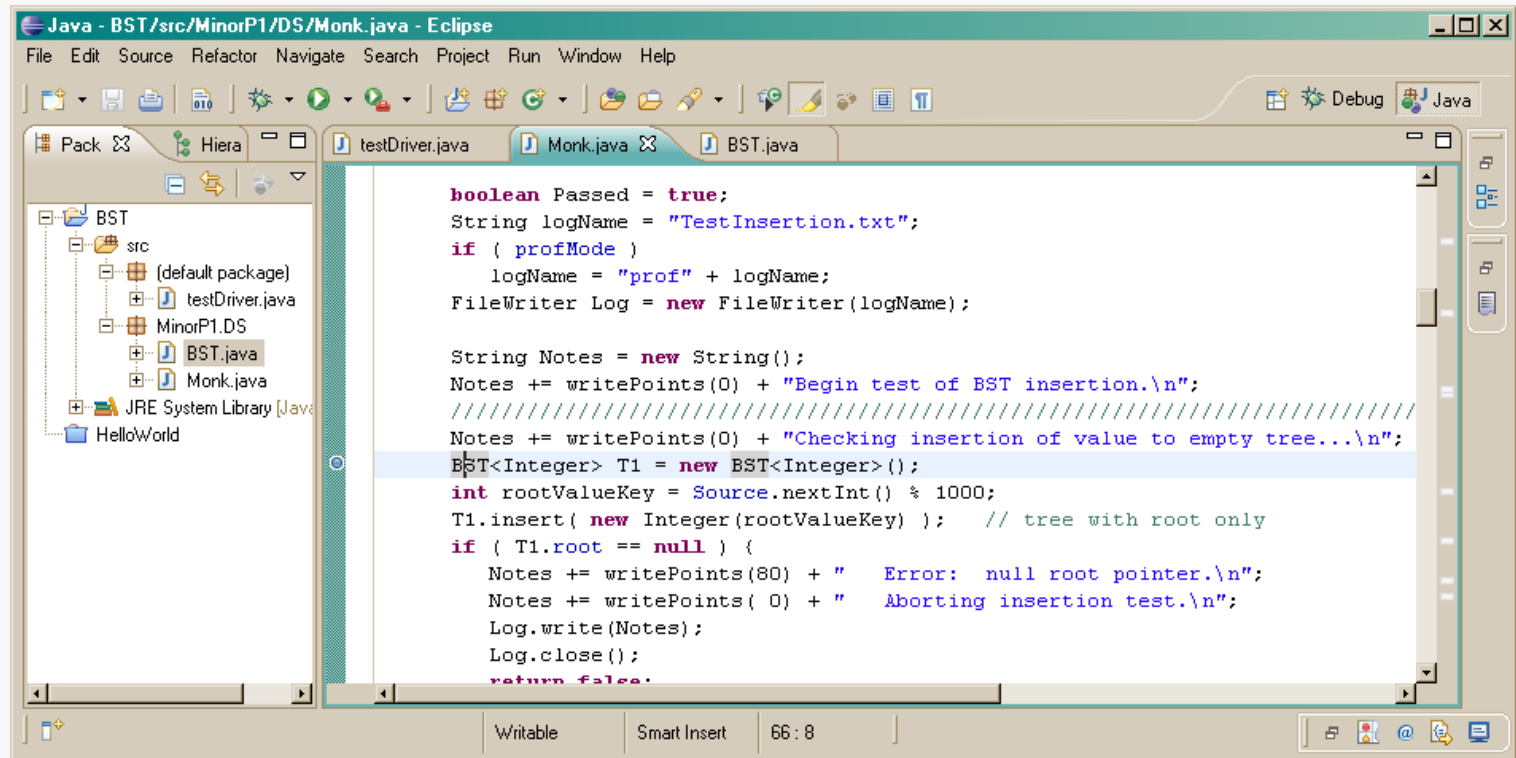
Java - BST/src/MinorP1/DS/Monk.java - Eclipse

File Edit Source Refactor Navigate Search Project Run Window Help

Debug Java

Pack Hiera

BST
src
(default package)
testDriver.java
MinorP1.DS
BST.java
Monk.java
JRE System Library [Java
HelloWorld

testDriver.java Monk.java BST.java

boolean Passed = true;
String logName = "TestInsertion.txt";
if ( profMode )
logName = "prof" + logName;
FileWriter Log = new FileWriter(logName);

String Notes = new String();
Notes += writePoints(0) + "Begin test of BST insertion.\n";
/////////////////////////////////////////////////////////////////////
Notes += writePoints(0) + "Checking insertion of value to empty tree...\n";
BST<Integer> T1 = new BST<Integer>();
int rootValueKey = Source.nextInt() % 1000;
T1.insert( new Integer(rootValueKey) ); // tree with root only
if ( T1.root == null ) {
Notes += writePoints(80) + " Error: null root pointer.\n";
Notes += writePoints( 0) + " Aborting insertion test.\n";
Log.write(Notes);
Log.close();
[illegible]

Writable Smart Insert 66 : 8